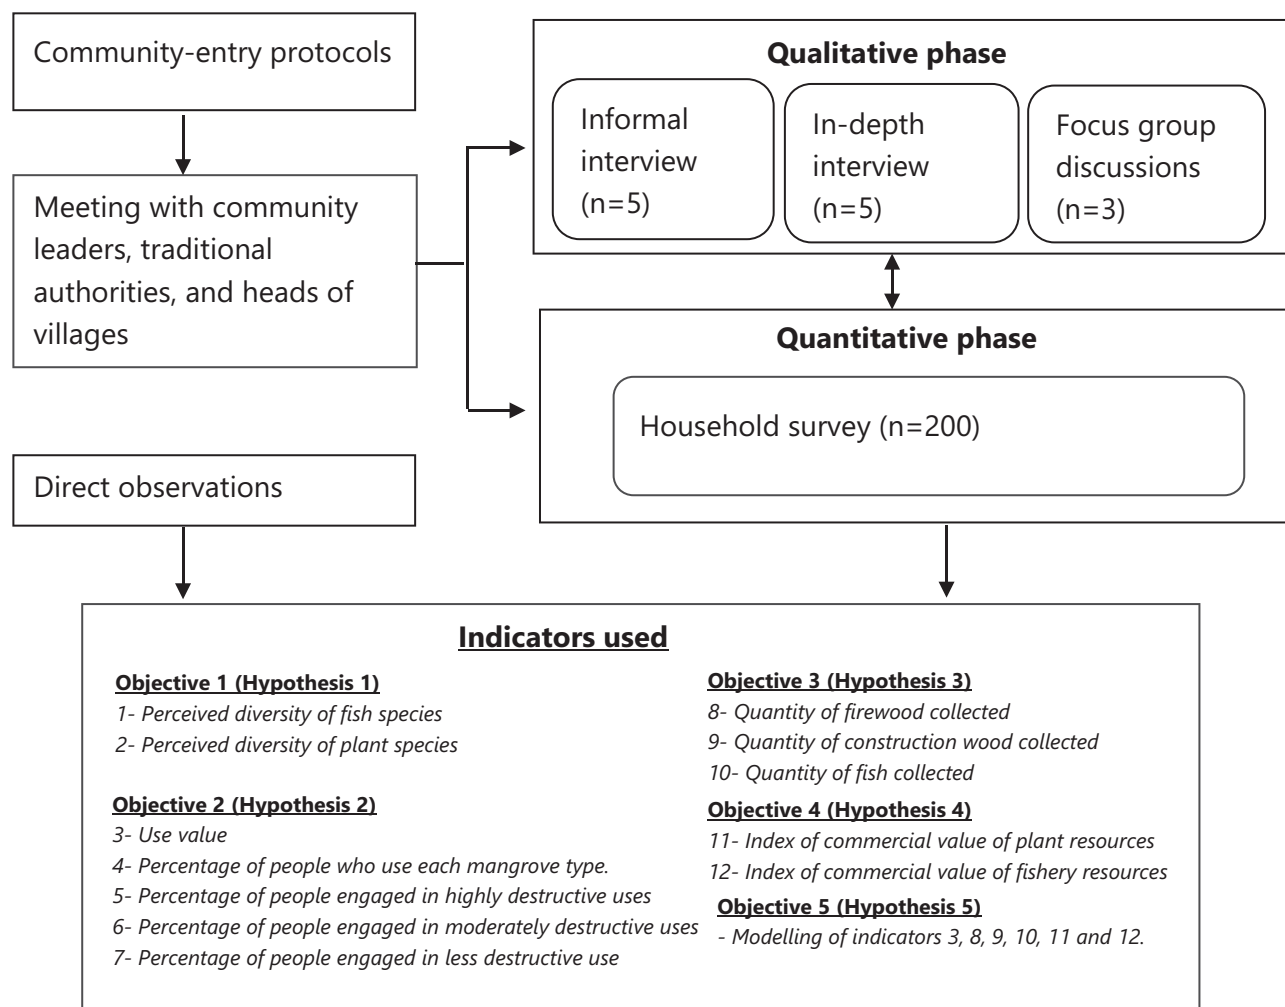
Community-entry protocols

Meeting with community leaders, traditional authorities, and heads of villages

Direct observations

Qualitative phase

Informal interview (n=5)

In-depth interview (n=5)

Focus group discussions (n=3)

Quantitative phase

Household survey (n=200)

Indicators used

Objective 1 (Hypothesis 1)
1- Perceived diversity of fish species
2- Perceived diversity of plant species

Objective 2 (Hypothesis 2)
3- Use value
4- Percentage of people who use each mangrove type.
5- Percentage of people engaged in highly destructive uses
6- Percentage of people engaged in moderately destructive uses
7- Percentage of people engaged in less destructive use

Objective 3 (Hypothesis 3)
8- Quantity of firewood collected
9- Quantity of construction wood collected
10- Quantity of fish collected

Objective 4 (Hypothesis 4)
11- Index of commercial value of plant resources
12- Index of commercial value of fishery resources

Objective 5 (Hypothesis 5)
- Modelling of indicators 3, 8, 9, 10, 11 and 12.